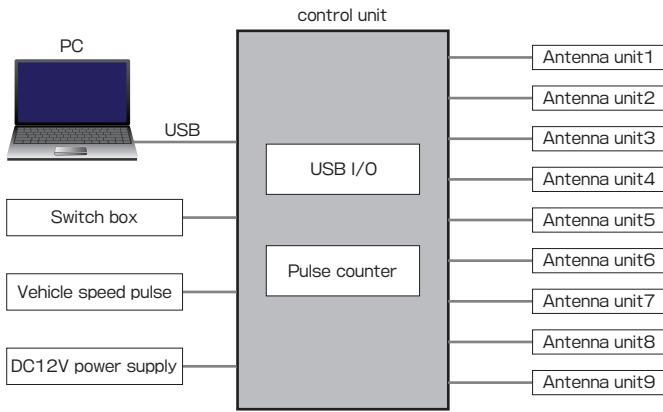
control unit

PC

USB

USB I/O

Pulse counter

Switch box

Vehicle speed pulse

DC12V power supply

Antenna unit1

Antenna unit2

Antenna unit3

Antenna unit4

Antenna unit5

Antenna unit6

Antenna unit7

Antenna unit8

Antenna unit9